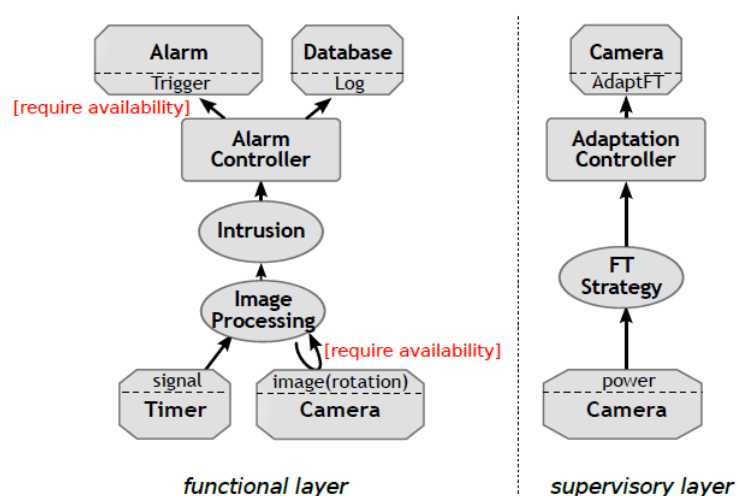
Alarm
Trigger

Database
Log

[require availability]

Alarm Controller

Intrusion

Image Processing

[require availability]

signal
Timer

image(rotation)
Camera

functional layer

Camera
AdaptFT

Adaptation Controller

FT Strategy

power
Camera

supervisory layer